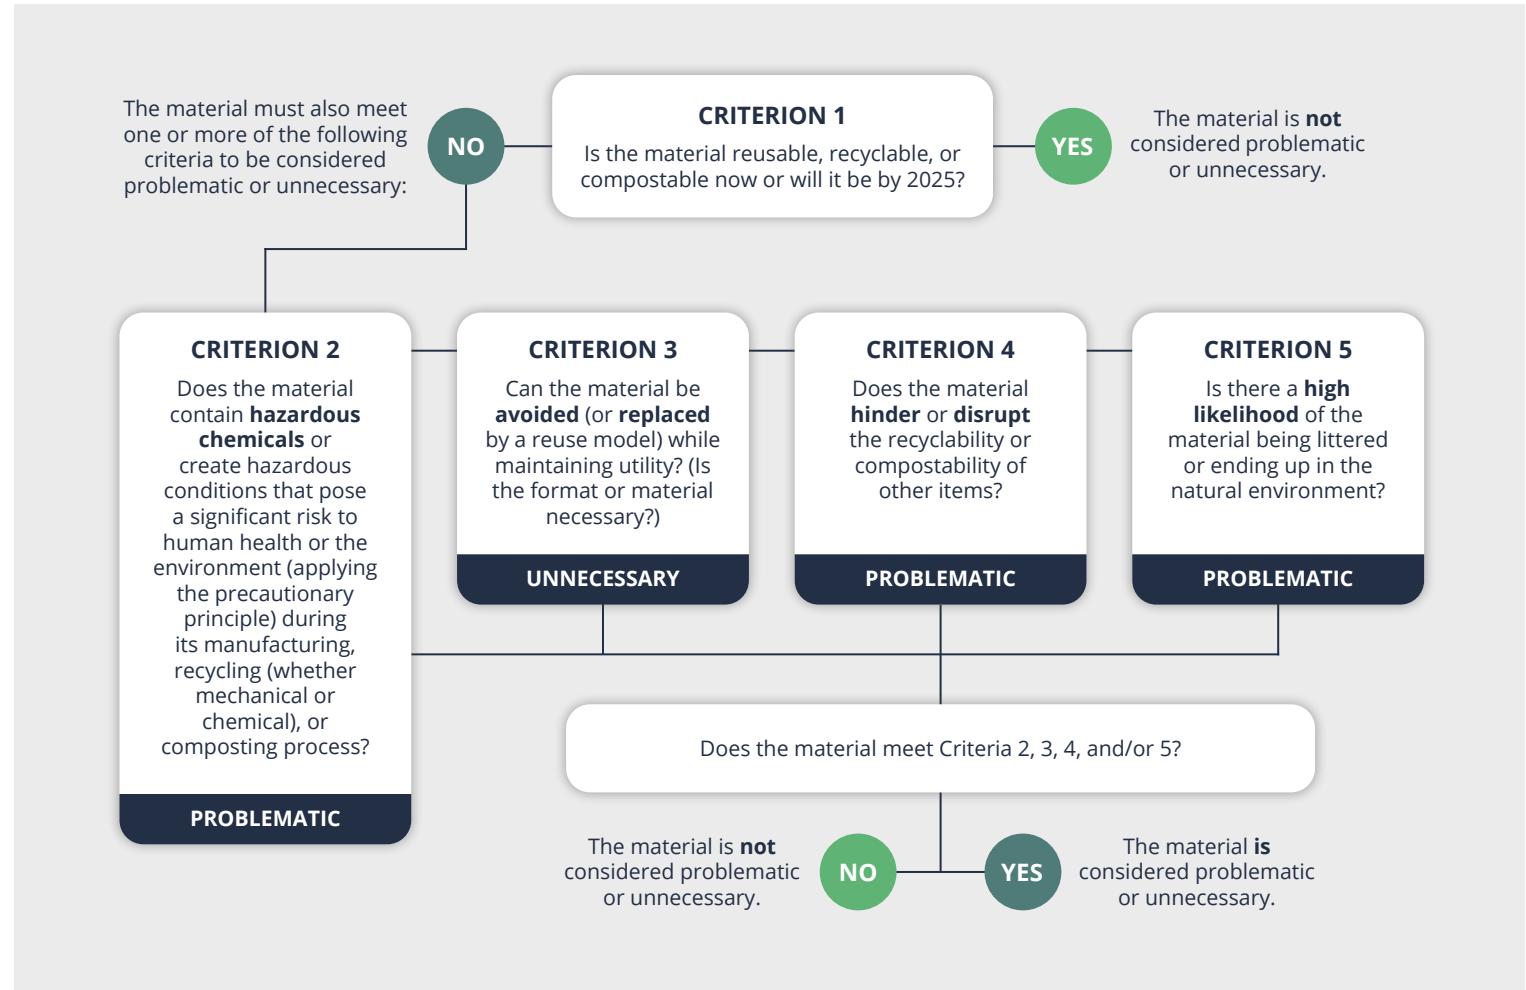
The material must also meet one or more of the following criteria to be considered problematic or unnecessary:

NO

CRITERION 1
Is the material reusable, recyclable, or compostable now or will it be by 2025?

YES

The material is **not** considered problematic or unnecessary.

CRITERION 2
Does the material contain **hazardous chemicals** or create hazardous conditions that pose a significant risk to human health or the environment (applying the precautionary principle) during its manufacturing, recycling (whether mechanical or chemical), or composting process?

PROBLEMATIC

CRITERION 3
Can the material be **avoided** (or **replaced** by a reuse model) while maintaining utility? (Is the format or material necessary?)

UNNECESSARY

CRITERION 4
Does the material **hinder** or **disrupt** the recyclability or compostability of other items?

PROBLEMATIC

CRITERION 5
Is there a **high likelihood** of the material being littered or ending up in the natural environment?

PROBLEMATIC

Does the material meet Criteria 2, 3, 4, and/or 5?

The material is **not** considered problematic or unnecessary.

NO

YES

The material **is** considered problematic or unnecessary.